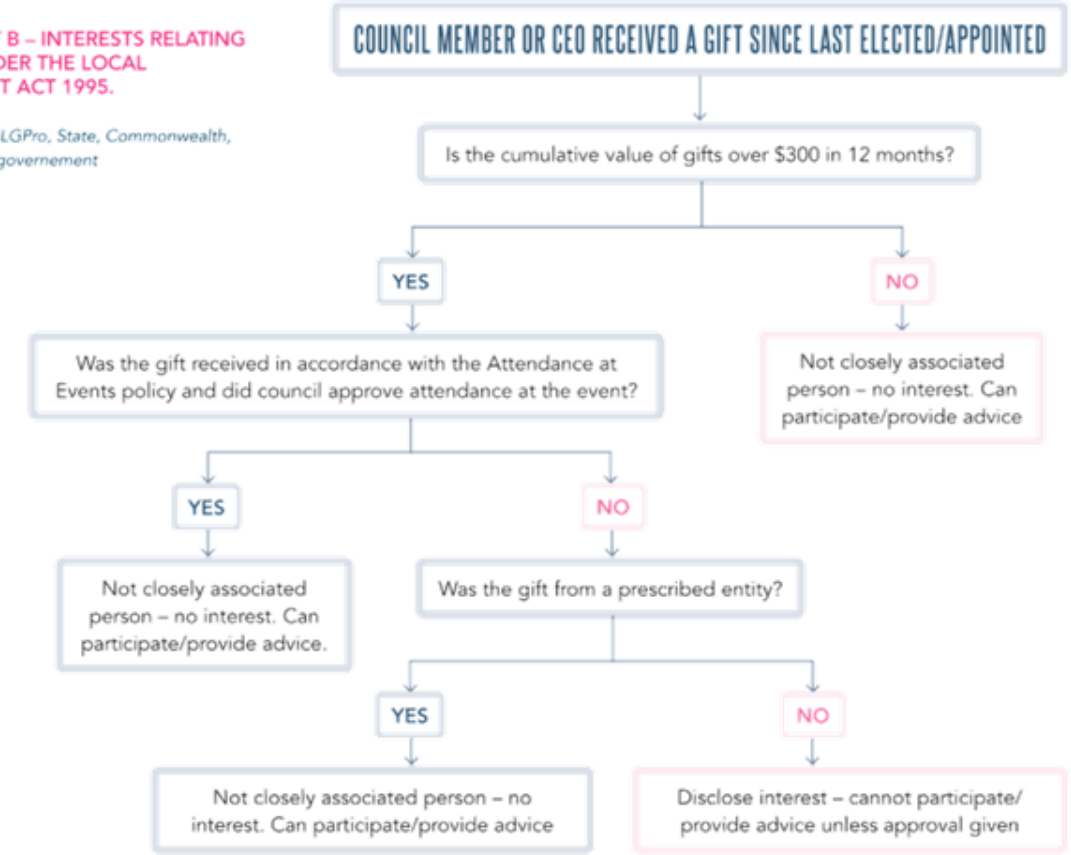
B – INTERESTS RELATING
DER THE LOCAL
T ACT 1995.

LGPro, State, Commonwealth,
governement

COUNCIL MEMBER OR CEO RECEIVED A GIFT SINCE LAST ELECTED/APPOINTED

Is the cumulative value of gifts over $300 in 12 months?

YES

NO

Not closely associated person – no interest. Can participate/provide advice

Was the gift received in accordance with the Attendance at Events policy and did council approve attendance at the event?

YES

NO

Not closely associated person – no interest. Can participate/provide advice.

Was the gift from a prescribed entity?

YES

NO

Not closely associated person – no interest. Can participate/provide advice

Disclose interest – cannot participate/ provide advice unless approval given